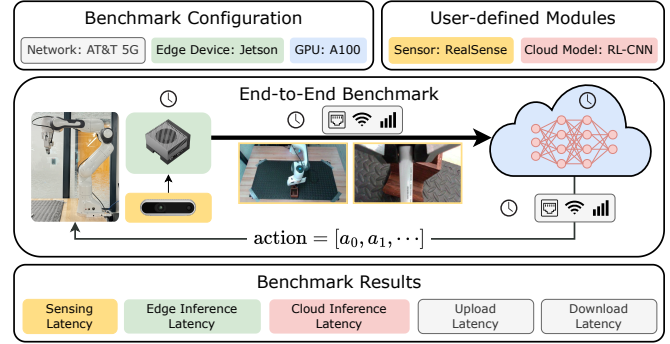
Benchmark Configuration

Network: AT&T 5G

Edge Device: Jetson

GPU: A100

User-defined Modules

Sensor: RealSense

Cloud Model: RL-CNN

End-to-End Benchmark

$\text{action} = [a_0, a_1, \cdots]$

Benchmark Results

Sensing Latency

Edge Inference Latency

Cloud Inference Latency

Upload Latency

Download Latency